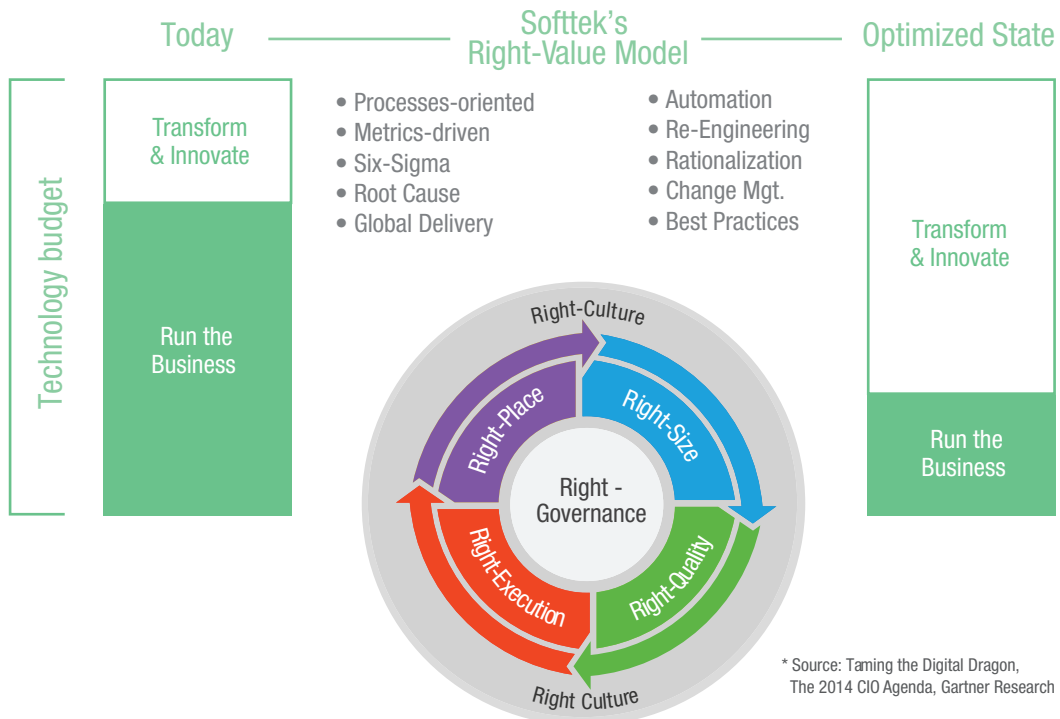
Today

Softtek's
Right-Value Model

Optimized State

Technology budget

Transform
& Innovate

Run the
Business

• Processes-oriented
• Metrics-driven
• Six-Sigma
• Root Cause
• Global Delivery

• Automation
• Re-Engineering
• Rationalization
• Change Mgt.
• Best Practices

Transform
& Innovate

Run the
Business

Right-Culture

Right-Place

Right-Size

Right -
Governance

Right-Execution

Right-Quality

Right Culture

* Source: Taming the Digital Dragon,
The 2014 CIO Agenda, Gartner Research